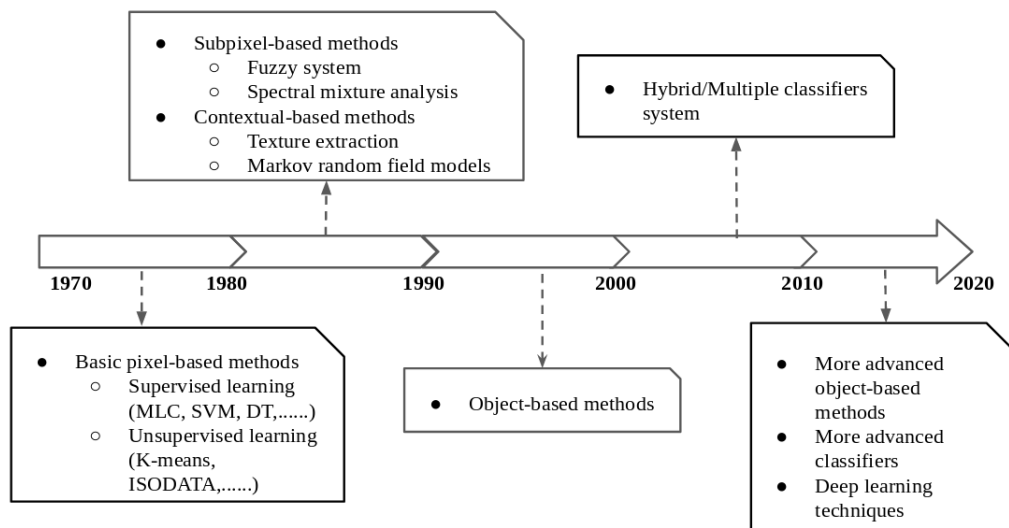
- Subpixel-based methods
  - Fuzzy system
  - Spectral mixture analysis
- Contextual-based methods
  - Texture extraction
  - Markov random field models

- Hybrid/Multiple classifiers system

1970 1980 1990 2000 2010 2020

- Basic pixel-based methods
  - Supervised learning (MLC, SVM, DT,......)
  - Unsupervised learning (K-means, ISODATA,......)

- Object-based methods

- More advanced object-based methods
- More advanced classifiers
- Deep learning techniques